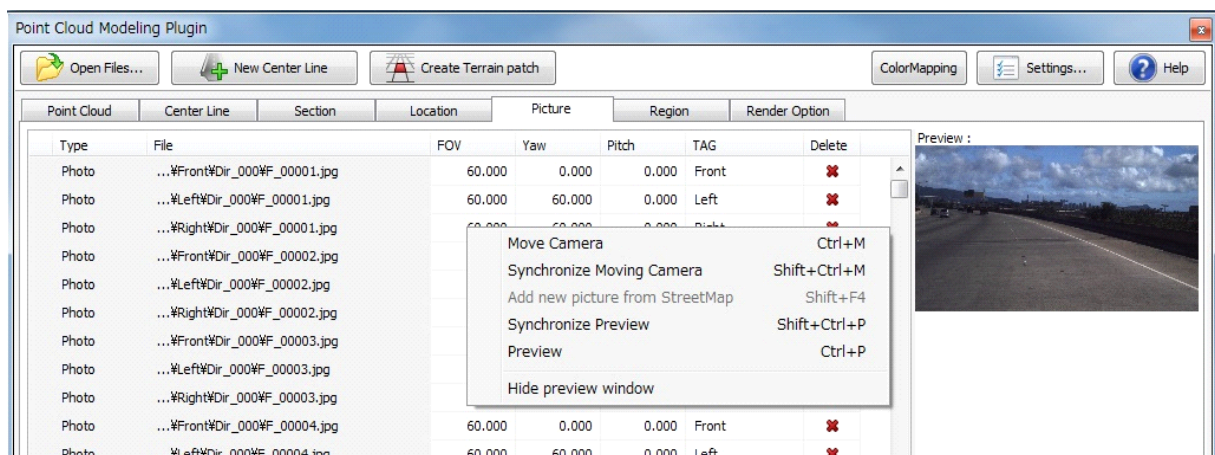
Point Cloud Modeling Plugin

Open Files... New Center Line Create Terrain patch ColorMapping Settings... Help

Point Cloud Center Line Section Location Picture Region Render Option

| Type | File | FOV | Yaw | Pitch | TAG | Delete |
|---|---|---|---|---|---|---|
| Photo | ...¥Front¥Dir_000¥F_00001.jpg | 60.000 | 0.000 | 0.000 | Front | ✖ |
| Photo | ...¥Left¥Dir_000¥F_00001.jpg | 60.000 | 60.000 | 0.000 | Left | ✖ |
| Photo | ...¥Right¥Dir_000¥F_00001.jpg | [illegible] | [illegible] | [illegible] | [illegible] | |
| Photo | ...¥Front¥Dir_000¥F_00002.jpg | | | | | |
| Photo | ...¥Left¥Dir_000¥F_00002.jpg | | | | | |
| Photo | ...¥Right¥Dir_000¥F_00002.jpg | | | | | |
| Photo | ...¥Front¥Dir_000¥F_00003.jpg | | | | | |
| Photo | ...¥Left¥Dir_000¥F_00003.jpg | | | | | |
| Photo | ...¥Right¥Dir_000¥F_00003.jpg | | | | | |
| Photo | ...¥Front¥Dir_000¥F_00004.jpg | 60.000 | 0.000 | 0.000 | Front | ✖ |
| Photo | ...¥Left¥Dir_000¥F_00004.jpg | 60.000 | 60.000 | 0.000 | Left | ✖ |

Move Camera Ctrl+M
Synchronize Moving Camera Shift+Ctrl+M
Add new picture from StreetMap Shift+F4
Synchronize Preview Shift+Ctrl+P
Preview Ctrl+P
Hide preview window

Preview :